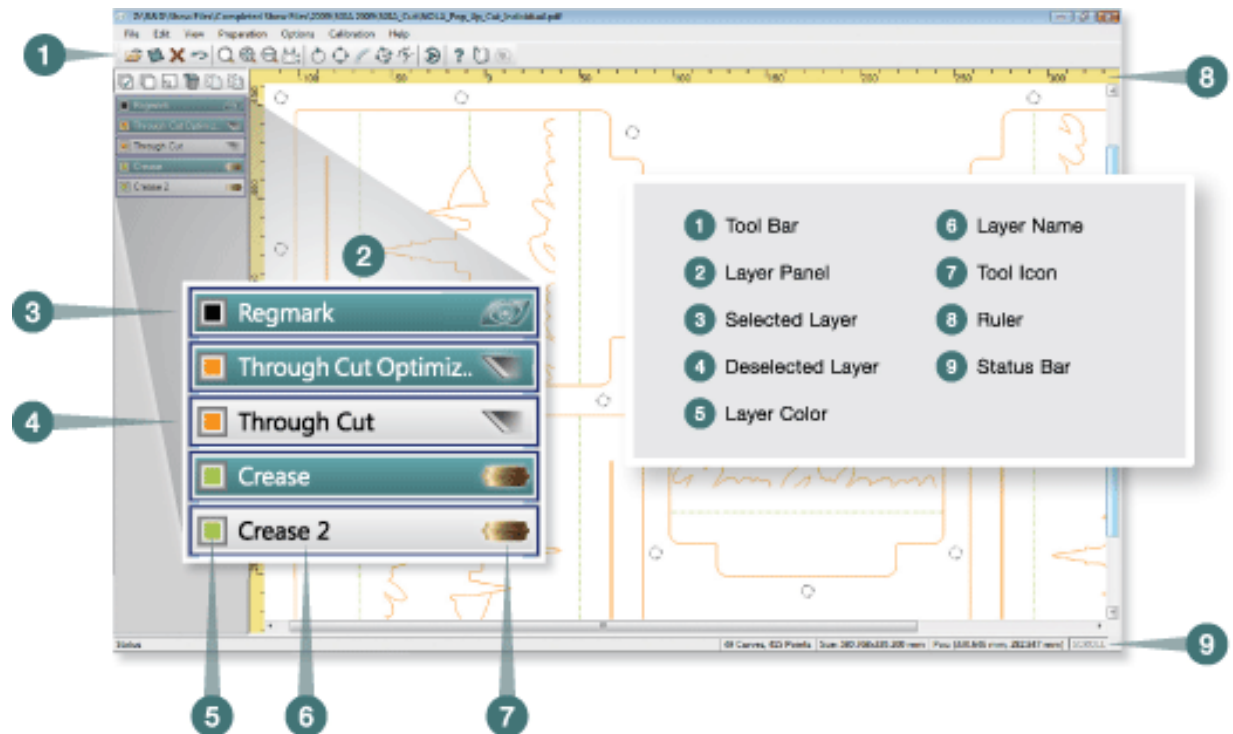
File Edit View Preparation Options Calibration Help

Regmark
Through Cut Optimiz..
Through Cut
Crease
Crease 2

1 Tool Bar
2 Layer Panel
3 Selected Layer
4 Deselected Layer
5 Layer Color
6 Layer Name
7 Tool Icon
8 Ruler
9 Status Bar

Status

1 2 3 4 5 6 7 8 9